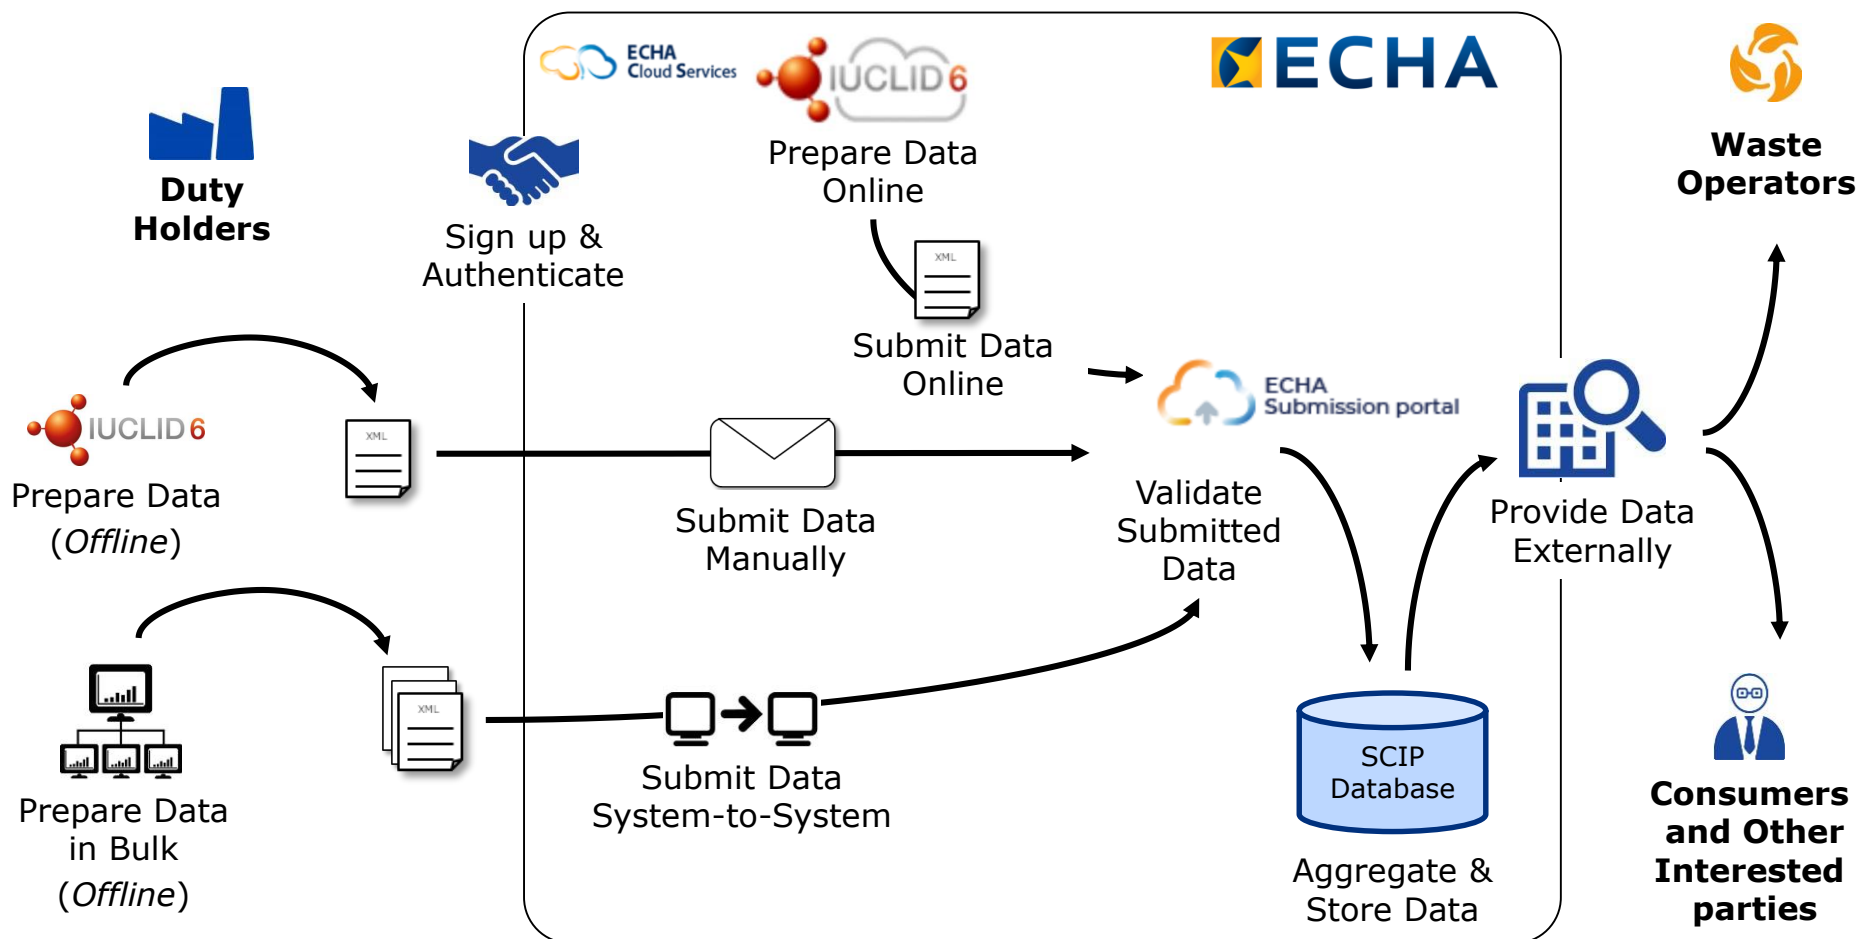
Duty Holders

Sign up & Authenticate

ECHA Cloud Services

IUCLID 6

Prepare Data Online

ECHA

Waste Operators

XML

Submit Data Online

IUCLID 6

Prepare Data (*Offline*)

XML

Submit Data Manually

ECHA Submission portal

Validate Submitted Data

Provide Data Externally

XML

Submit Data System-to-System

Prepare Data in Bulk (*Offline*)

SCIP Database

Aggregate & Store Data

Consumers and Other Interested parties